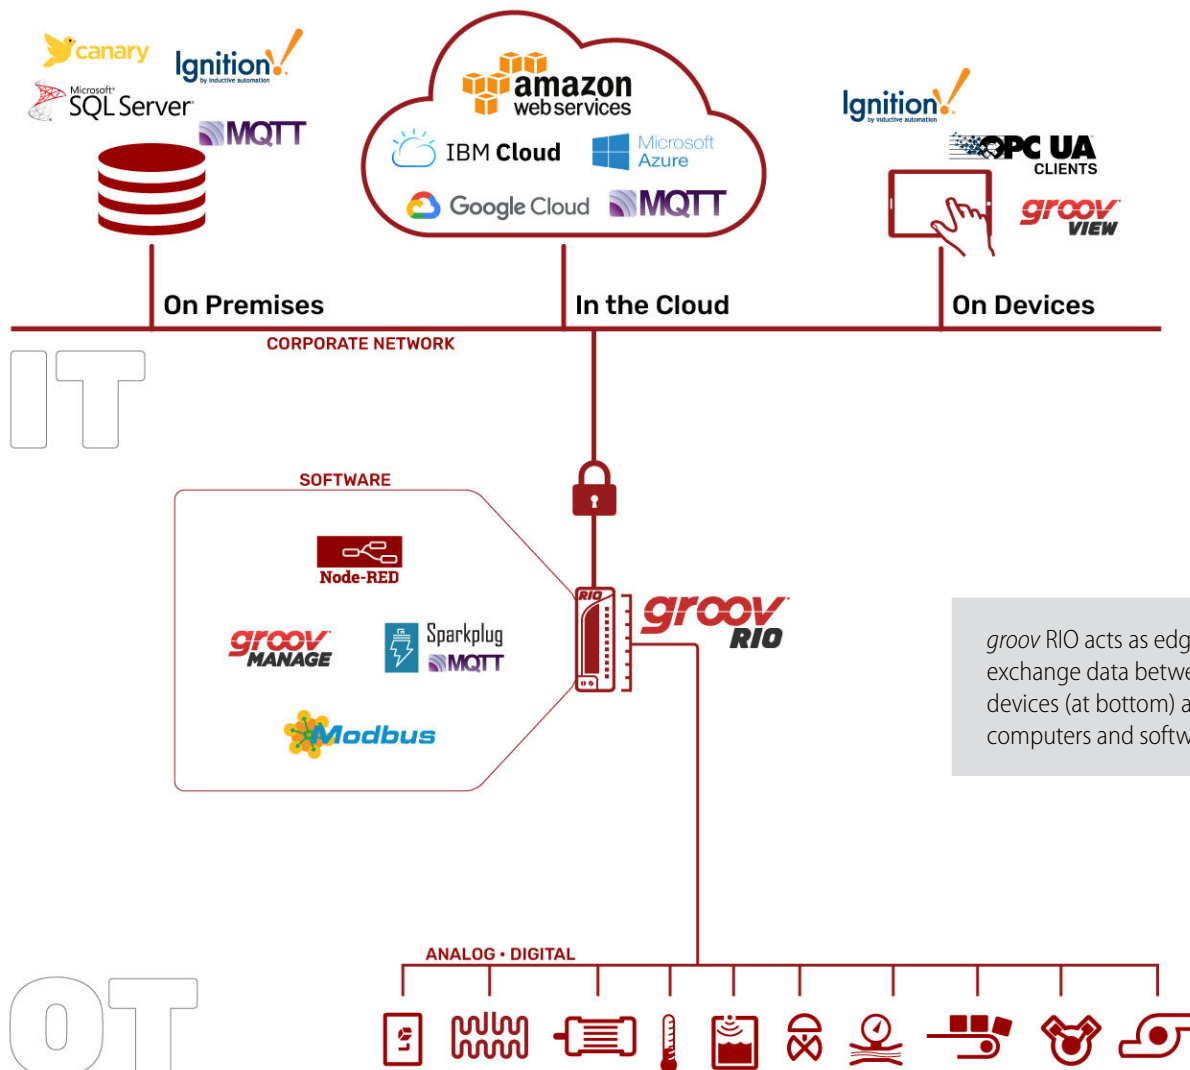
canary
Ignition
by inductive automation
Microsoft SQL Server
MQTT

amazon web services
IBM Cloud
Microsoft Azure
Google Cloud
MQTT

Ignition
by inductive automation
OPC UA CLIENTS
groov VIEW

On Premises
In the Cloud
On Devices

CORPORATE NETWORK

IT

SOFTWARE

Node-RED
groov MANAGE
Sparkplug
MQTT
Modbus

RIO
groov RIO

*groov* RIO acts as edg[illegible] exchange data betwe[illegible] devices (at bottom) a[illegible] computers and softw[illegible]

ANALOG • DIGITAL

OT